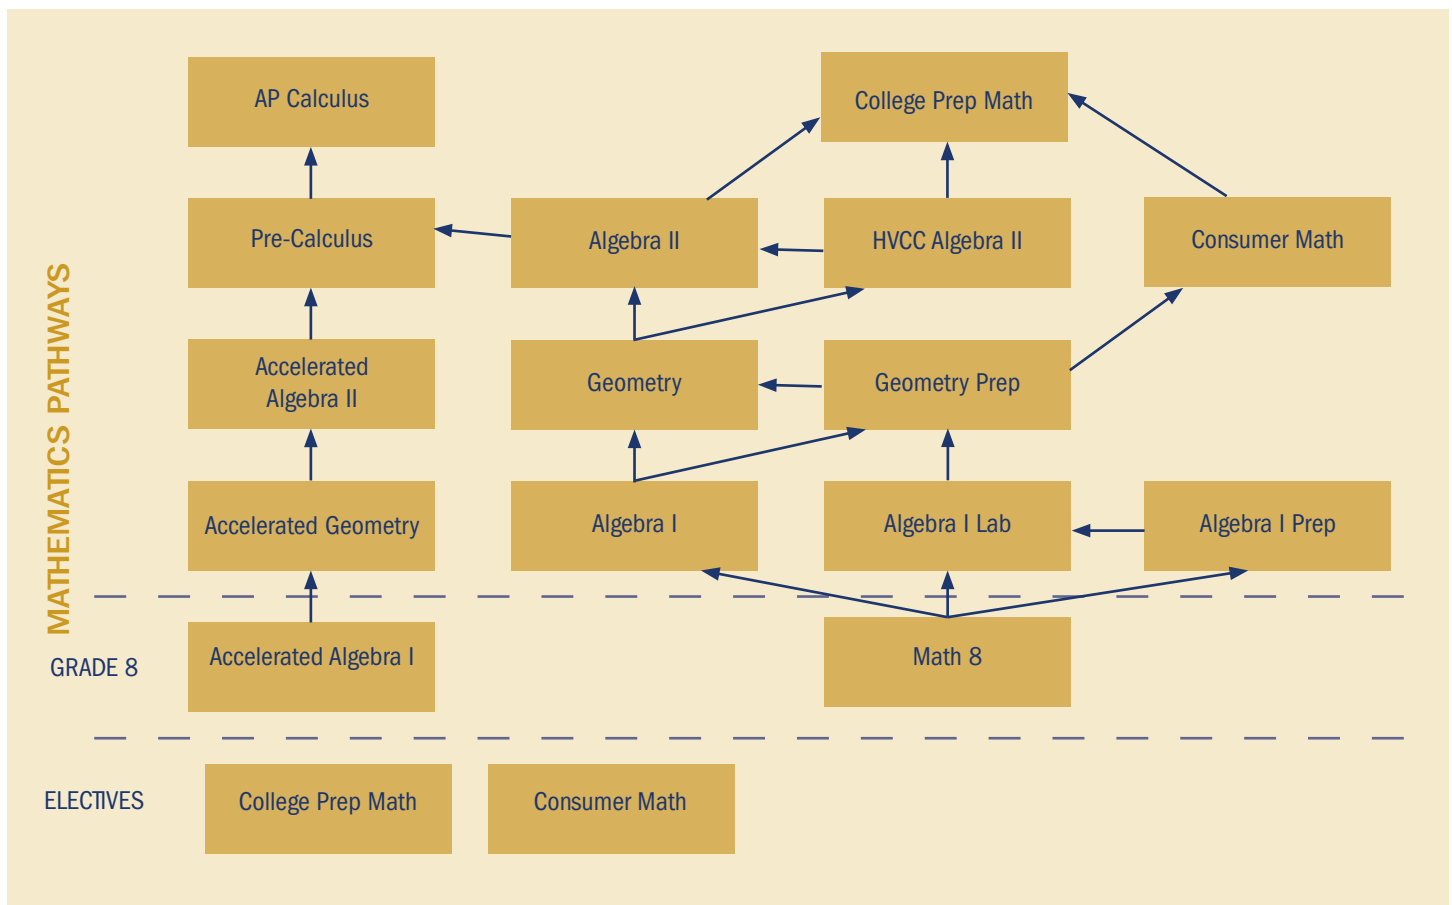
MATHEMATICS PATHWAYS

AP Calculus

College Prep Math

Pre-Calculus

Algebra II

HVCC Algebra II

Consumer Math

Accelerated Algebra II

Geometry

Geometry Prep

Accelerated Geometry

Algebra I

Algebra I Lab

Algebra I Prep

GRADE 8

Accelerated Algebra I

Math 8

ELECTIVES

College Prep Math

Consumer Math